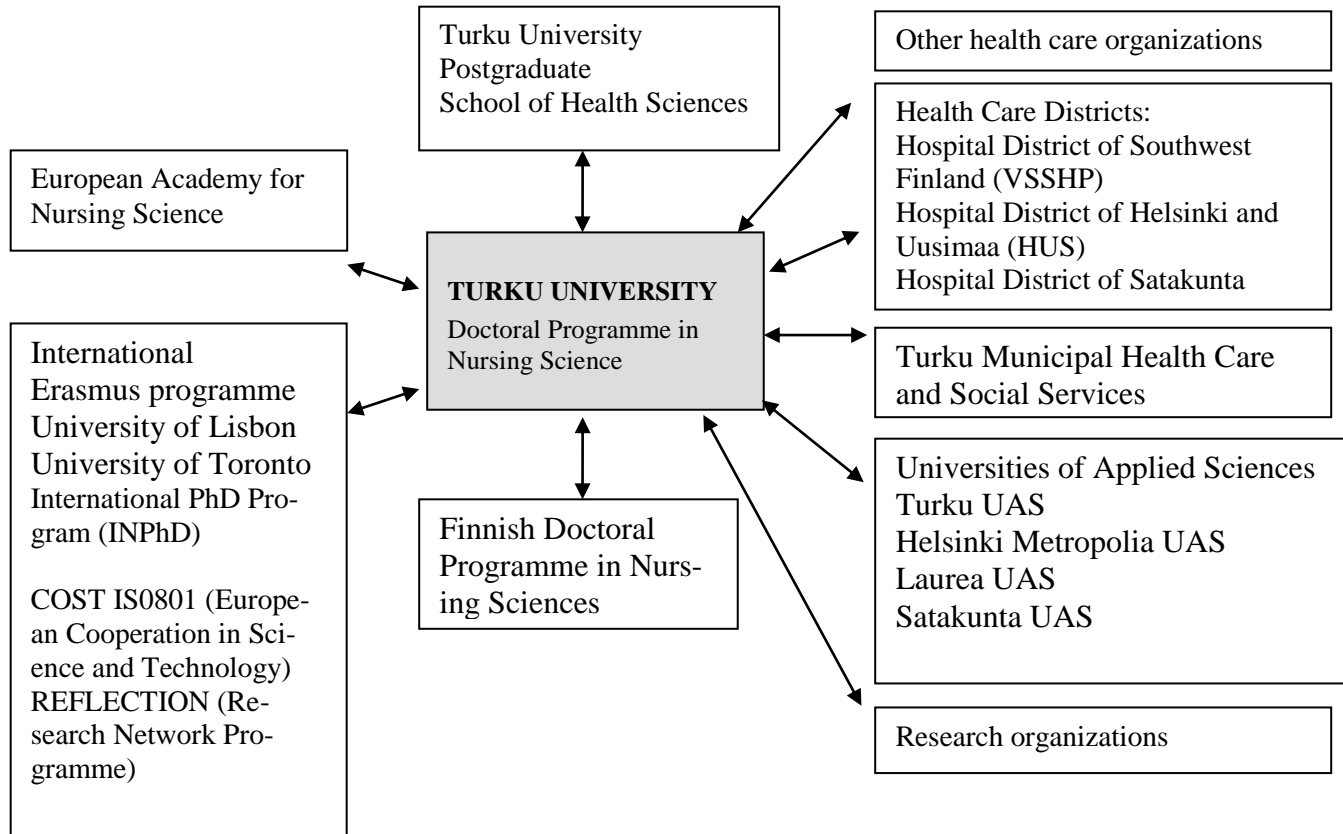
Turku University Postgraduate School of Health Sciences

Other health care organizations

Health Care Districts:
Hospital District of Southwest Finland (VSSHP)
Hospital District of Helsinki and Uusimaa (HUS)
Hospital District of Satakunta

European Academy for Nursing Science

TURKU UNIVERSITY
Doctoral Programme in Nursing Science

International
Erasmus programme
University of Lisbon
University of Toronto
International PhD Program (INPhD)

COST IS0801 (European Cooperation in Science and Technology)
REFLECTION (Research Network Programme)

Turku Municipal Health Care and Social Services

Universities of Applied Sciences
Turku UAS
Helsinki Metropolia UAS
Laurea UAS
Satakunta UAS

Finnish Doctoral Programme in Nursing Sciences

Research organizations